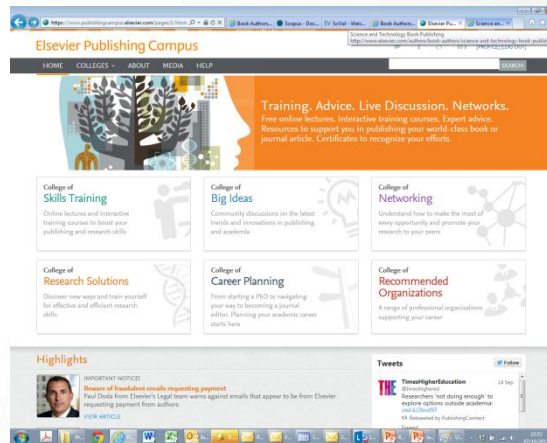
https://www.publishingcampus.elsevier.com/pages/1/Hom

Book Authors...
Scopus - Doc...
SciVal - Welc...
Book Authors...
Elsevier Pu...
Science an...

Science and Technology Book Publishing
http://www.elsevier.com/books/book-authors/science-and-technology-book-publi

Elsevier Publishing Campus

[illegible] PROFILE | LOG OUT

HOME
COLLEGES
ABOUT
MEDIA
HELP

SEARCH

Training. Advice. Live Discussion. Networks.

Free online lectures. Interactive training courses. Expert advice. Resources to support you in publishing your world-class book or journal article. Certificates to recognize your efforts.

College of
Skills Training
Online lectures and interactive training courses to boost your publishing and research skills

College of
Big Ideas
Community discussions on the latest trends and innovations in publishing and academia

College of
Networking
Understand how to make the most of every opportunity and promote your research to your peers

College of
Research Solutions
Discover new ways and train yourself for effective and efficient research skills

College of
Career Planning
From starting a PhD to navigating your way to becoming a journal editor. Planning your academic career starts here

College of
Recommended Organizations
A range of professional organizations supporting your career

Highlights

IMPORTANT NOTICE
Beware of fraudulent emails requesting payment
Paul Dodd from Elsevier's Legal team warns against emails that appear to be from Elsevier requesting payment from authors
VIEW ARTICLE

Tweets
Follow

THE
TimesHigherEducation
@timeshighered
14 Sep
Researchers 'not doing enough' to explore options outside academia: owl.li/2bndf7
Retweeted by PublishingConnect
Expand

10:03